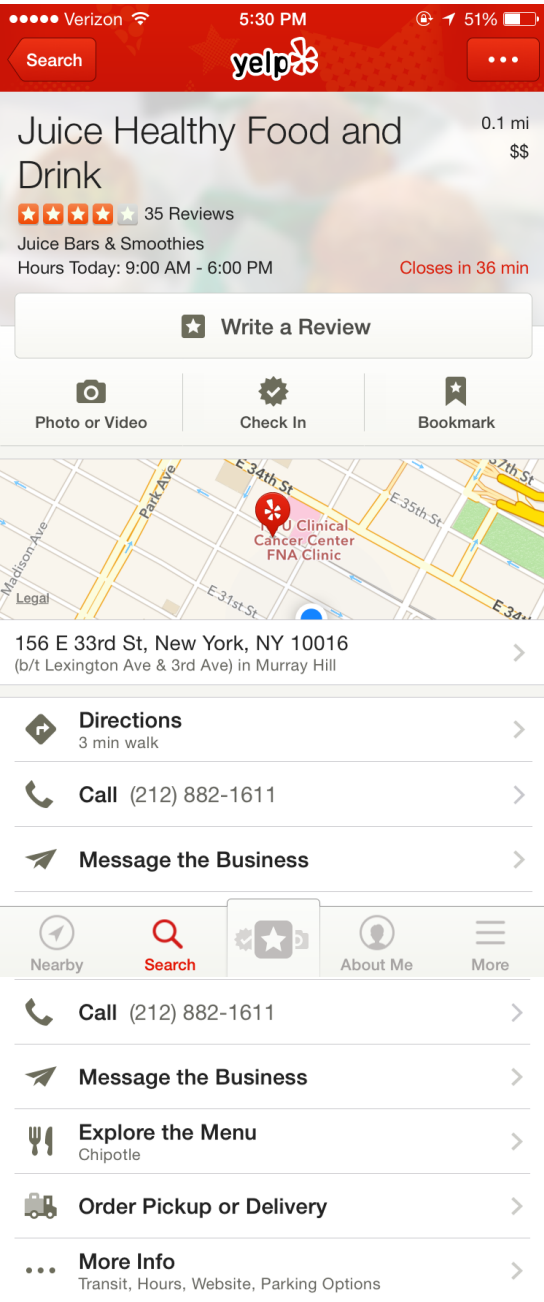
Verizon 5:30 PM 51%

Search yelp •••

Juice Healthy Food and Drink

0.1 mi
$$

35 Reviews
Juice Bars & Smoothies
Hours Today: 9:00 AM - 6:00 PM
Closes in 36 min

Write a Review

Photo or Video
Check In
Bookmark

E 34th St
Park Ave
Madison Ave
E 35th St
37th St
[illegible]U Clinical Cancer Center FNA Clinic
E 31st St
E 34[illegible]
Legal

156 E 33rd St, New York, NY 10016
(b/t Lexington Ave & 3rd Ave) in Murray Hill

Directions
3 min walk

Call (212) 882-1611

Message the Business

Nearby
Search
About Me
More

Call (212) 882-1611

Message the Business

Explore the Menu
Chipotle

Order Pickup or Delivery

More Info
Transit, Hours, Website, Parking Options